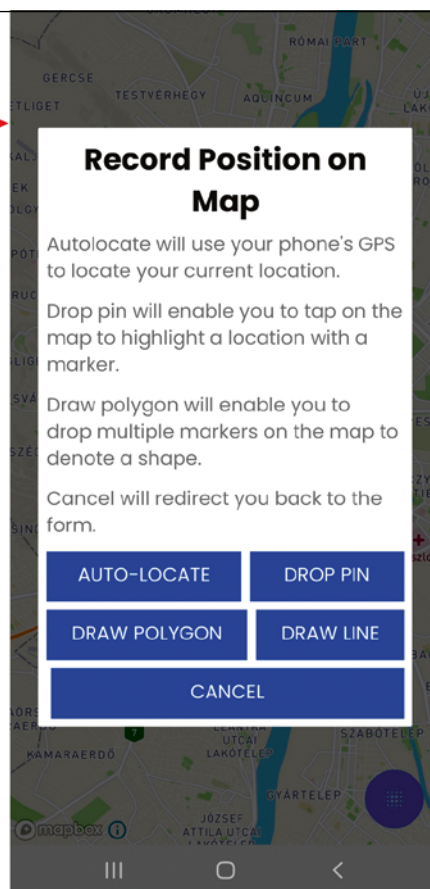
RÓMAI PART
GERCSE
TESTVÉRHEGY
AQUINCUM
ETLIGET

Record Position on Map

Autolocate will use your phone's GPS to locate your current location.

Drop pin will enable you to tap on the map to highlight a location with a marker.

Draw polygon will enable you to drop multiple markers on the map to denote a shape.

Cancel will redirect you back to the form.

AUTO-LOCATE
DROP PIN
DRAW POLYGON
DRAW LINE
CANCEL

KAMARAERDŐ
LAKÓTELEP
SZABÓTELEP
GYÁRTELEP
JÓZSEF ATTILA UTCAI LAKÓTELEP
mapbox